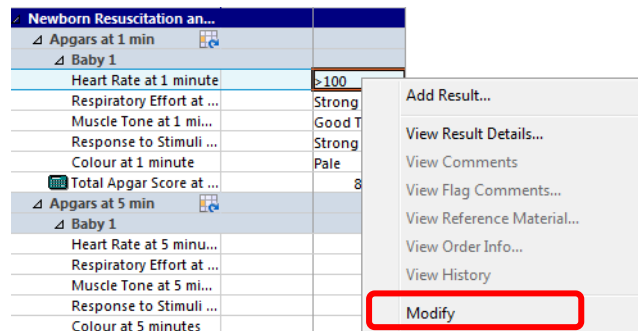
Newborn Resuscitation an...
Apgars at 1 min
Baby 1
Heart Rate at 1 minute | >100
Respiratory Effort at ... | Strong
Muscle Tone at 1 mi... | Good T
Response to Stimuli ... | Strong
Colour at 1 minute | Pale
Total Apgar Score at ... | 8
Apgars at 5 min
Baby 1
Heart Rate at 5 minu...
Respiratory Effort at ...
Muscle Tone at 5 mi...
Response to Stimuli ...
Colour at 5 minutes

Add Result...
View Result Details...
View Comments
View Flag Comments...
View Reference Material...
View Order Info...
View History
Modify